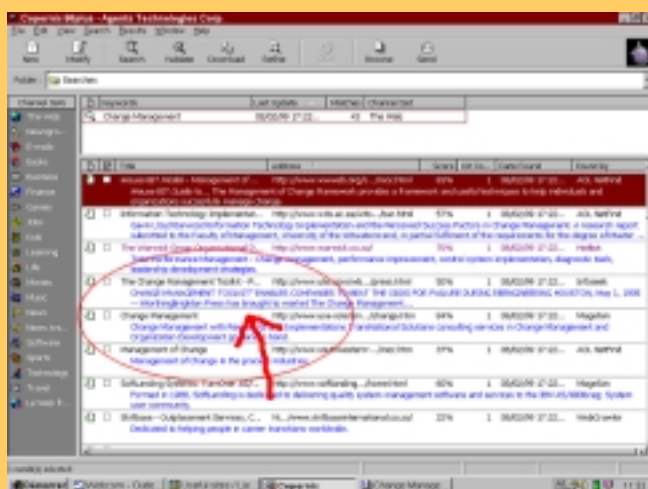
Copernic Agent - Agents Technologies Corp

File Edit View Search Results Window Help

New Modify Search Validate Download Refine Browse Send

Folder: Searches

Channel Item

The Web
Newsgro...
E-mails
Books
Business
Finance
Games
Jobs
Kids
Learning
Life
Movies
Music
News
News bre...
Software
Sports
Technology
Travel
Lernout &...

| Keywords | Last Update | Matches | Channel Set |
|---|---|---|---|
| Change Management | 08/02/99 17:22... | 41 | The Web |

| Title | Address | Score | Hit Co... | Date Found | Found by |
|---|---|---|---|---|---|
| Research Notes - Management of... | http://www.... | 93% | 1 | 08/02/99 17:22... | AOL NetFind |
| Information Technology Implementat... | http://www.... | 57% | 1 | 08/02/99 17:22... | AOL NetFind |
| The Interests Group Organizational... | http://www.... | 57% | 1 | 08/02/99 17:22... | Hotbot |
| The Change Management Toolkit - P... | http://www.... | 50% | 1 | 08/02/99 17:22... | Infoseek |
| Change Management | http://www.... | 64% | 1 | 08/02/99 17:22... | Magellan |
| Management of Change | http://www.... | 57% | 1 | 08/02/99 17:22... | AOL NetFind |
| Softlanding Systems: ... | http://www.... | 60% | 1 | 08/02/99 17:22... | Magellan |
| Shillburn - Outplacement Services, C... | http://www.... | 22% | 1 | 08/02/99 17:22... | WebCrawler |

Change Management with ... Organization Development ...
Management of change in the process industries.
Dedicated to helping people in career transitions worldwide.
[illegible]